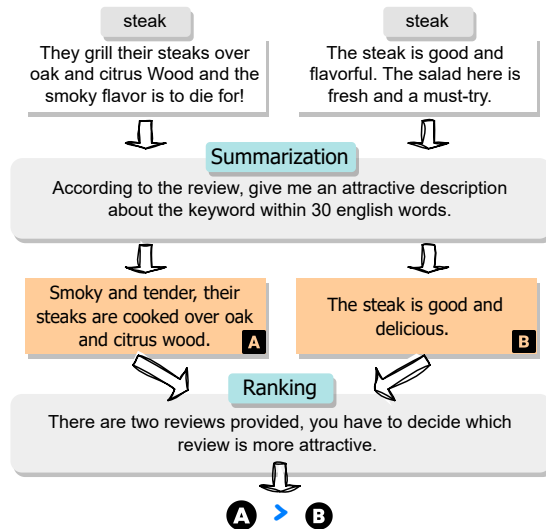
steak

They grill their steaks over oak and citrus Wood and the smoky flavor is to die for!

steak

The steak is good and flavorful. The salad here is fresh and a must-try.

Summarization

According to the review, give me an attractive description about the keyword within 30 english words.

Smoky and tender, their steaks are cooked over oak and citrus wood.

A

The steak is good and delicious.

B

Ranking

There are two reviews provided, you have to decide which review is more attractive.

A > B